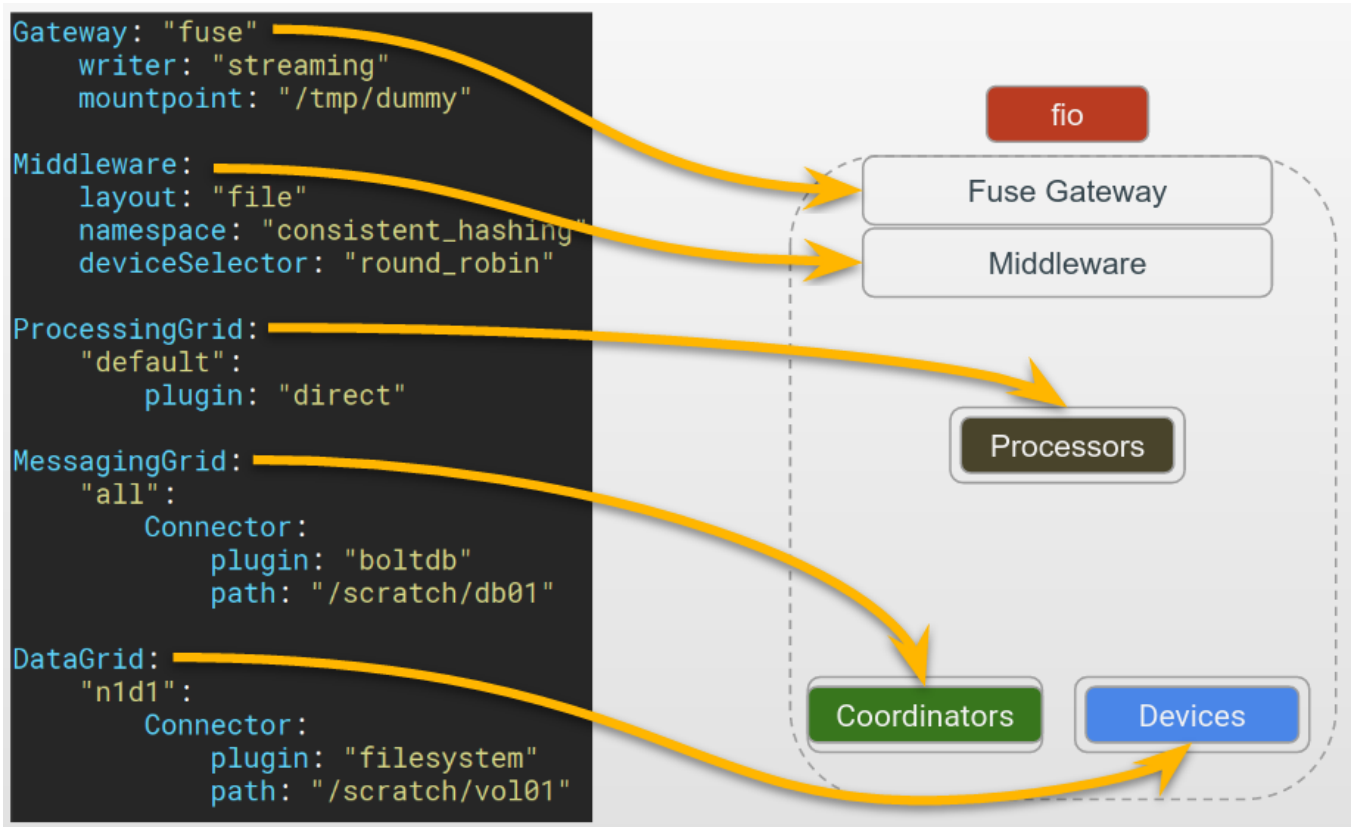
Gateway: "fuse"
    writer: "streaming"
    mountpoint: "/tmp/dummy"

Middleware:
    layout: "file"
    namespace: "consistent_hashing"
    deviceSelector: "round_robin"

ProcessingGrid:
    "default":
        plugin: "direct"

MessagingGrid:
    "all":
        Connector:
            plugin: "boltdb"
            path: "/scratch/db01"

DataGrid:
    "n1d1":
        Connector:
            plugin: "filesystem"
            path: "/scratch/vol01"

fio

Fuse Gateway

Middleware

Processors

Coordinators

Devices